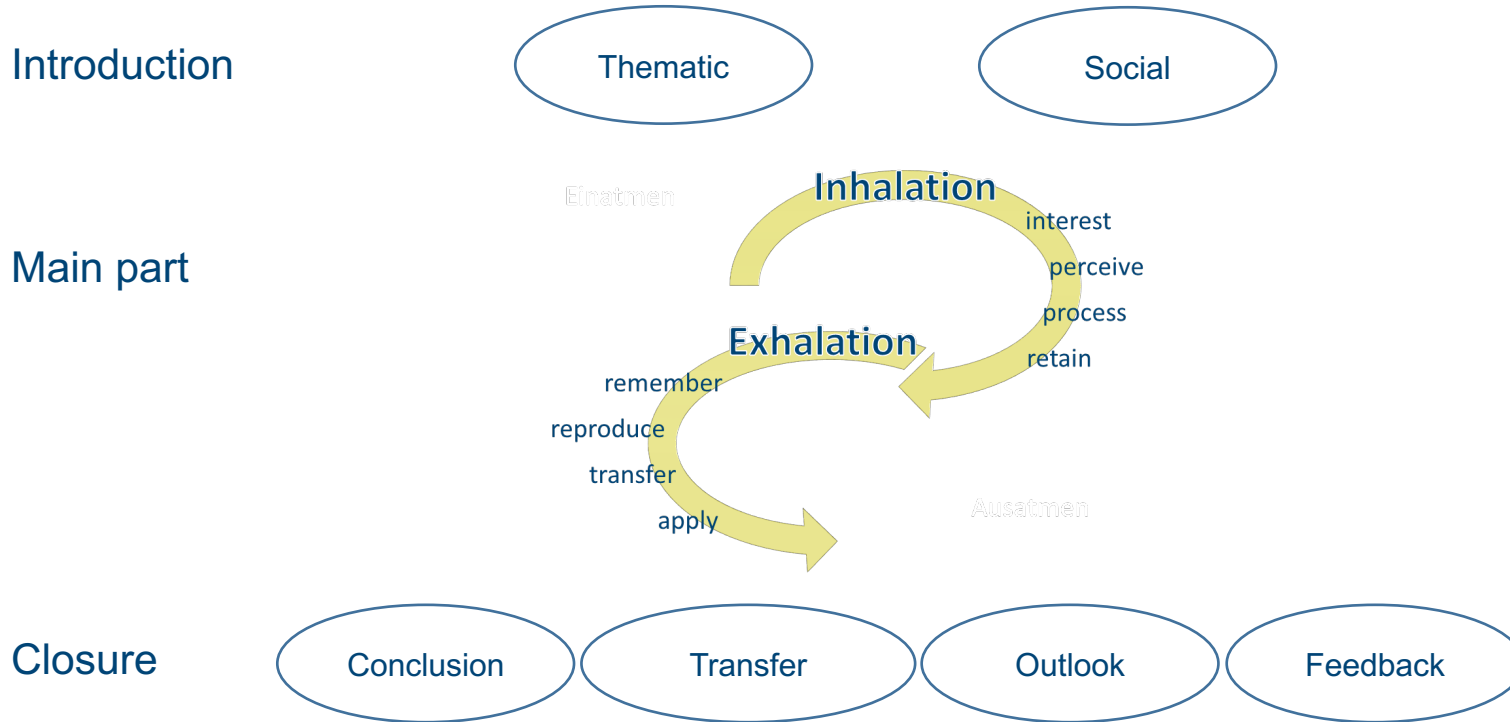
Introduction

Thematic

Social

Einatmen

Inhalation

interest

perceive

process

retain

Main part

Exhalation

remember

reproduce

transfer

apply

Ausatmen

Closure

Conclusion

Transfer

Outlook

Feedback